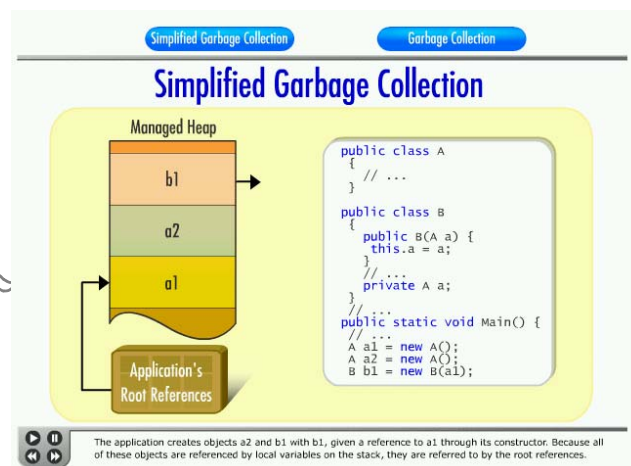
Simplified Garbage Collection

Garbage Collection

Simplified Garbage Collection

Managed Heap

b1

a2

a1

Application's Root References

```
public class A
{
  // ...
}

public class B
{
  public B(A a) {
   this.a = a;
  }
  // ...
  private A a;
}
// ...
public static void Main() {
  // ...
  A a1 = new A();
  A a2 = new A();
  B b1 = new B(a1);
```

The application creates objects a2 and b1 with b1, given a reference to a1 through its constructor. Because all of these objects are referenced by local variables on the stack, they are referred to by the root references.